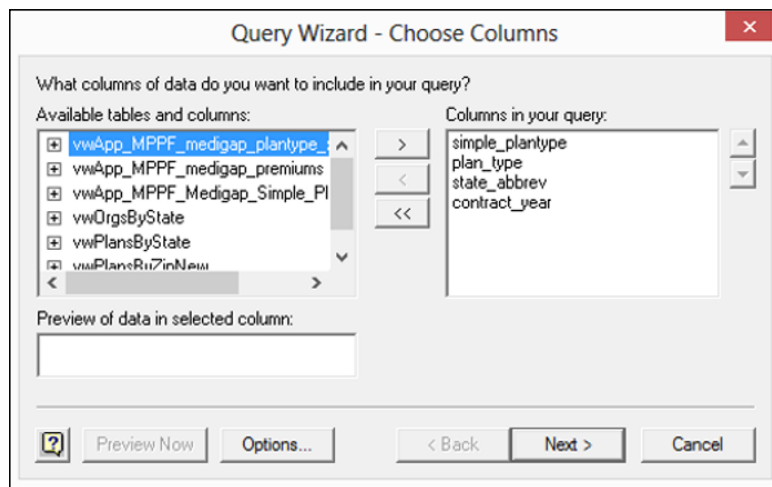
Query Wizard - Choose Columns

What columns of data do you want to include in your query?

Available tables and columns:

vwApp_MPPF_medigap_plantype_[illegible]
vwApp_MPPF_medigap_premiums
vwApp_MPPF_Medigap_Simple_Pl
vwOrgsByState
vwPlansByState
vwPlansByZipNew

>
<
<<

Columns in your query:

simple_plantype
plan_type
state_abbrev
contract_year

Preview of data in selected column:

?
Preview Now
Options...
< Back
Next >
Cancel